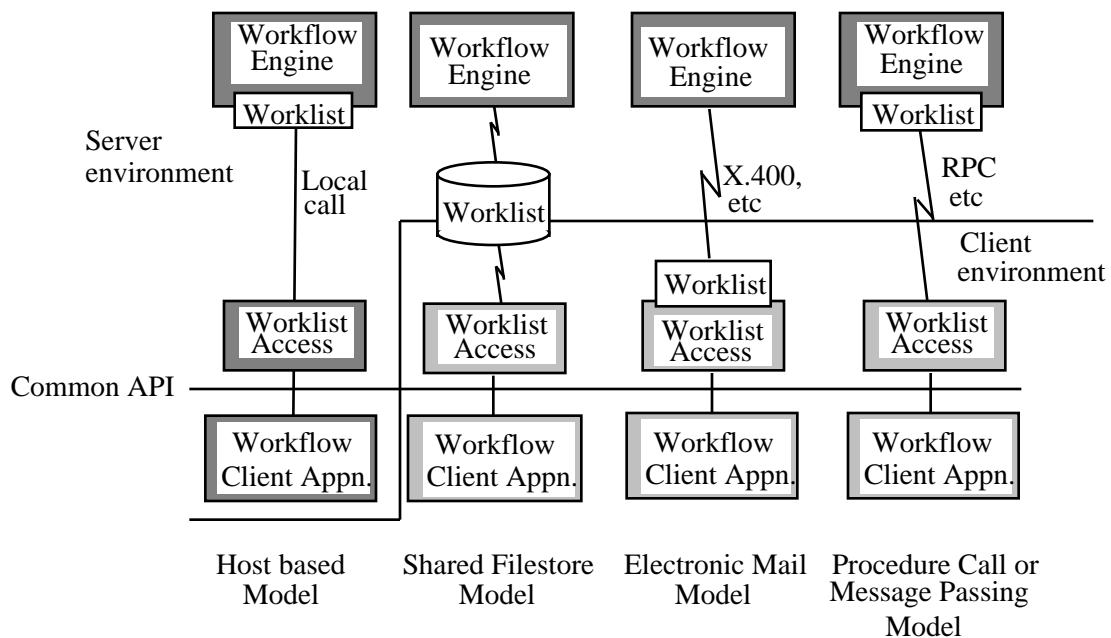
Workflow Engine

Worklist

Workflow Engine

Workflow Engine

Workflow Engine

Worklist

Server environment

Local call

Worklist

X.400, etc

RPC etc

Client environment

Worklist

Worklist Access

Worklist Access

Worklist Access

Worklist Access

Common API

Workflow Client Appn.

Workflow Client Appn.

Workflow Client Appn.

Workflow Client Appn.

Host based Model

Shared Filestore Model

Electronic Mail Model

Procedure Call or Message Passing Model